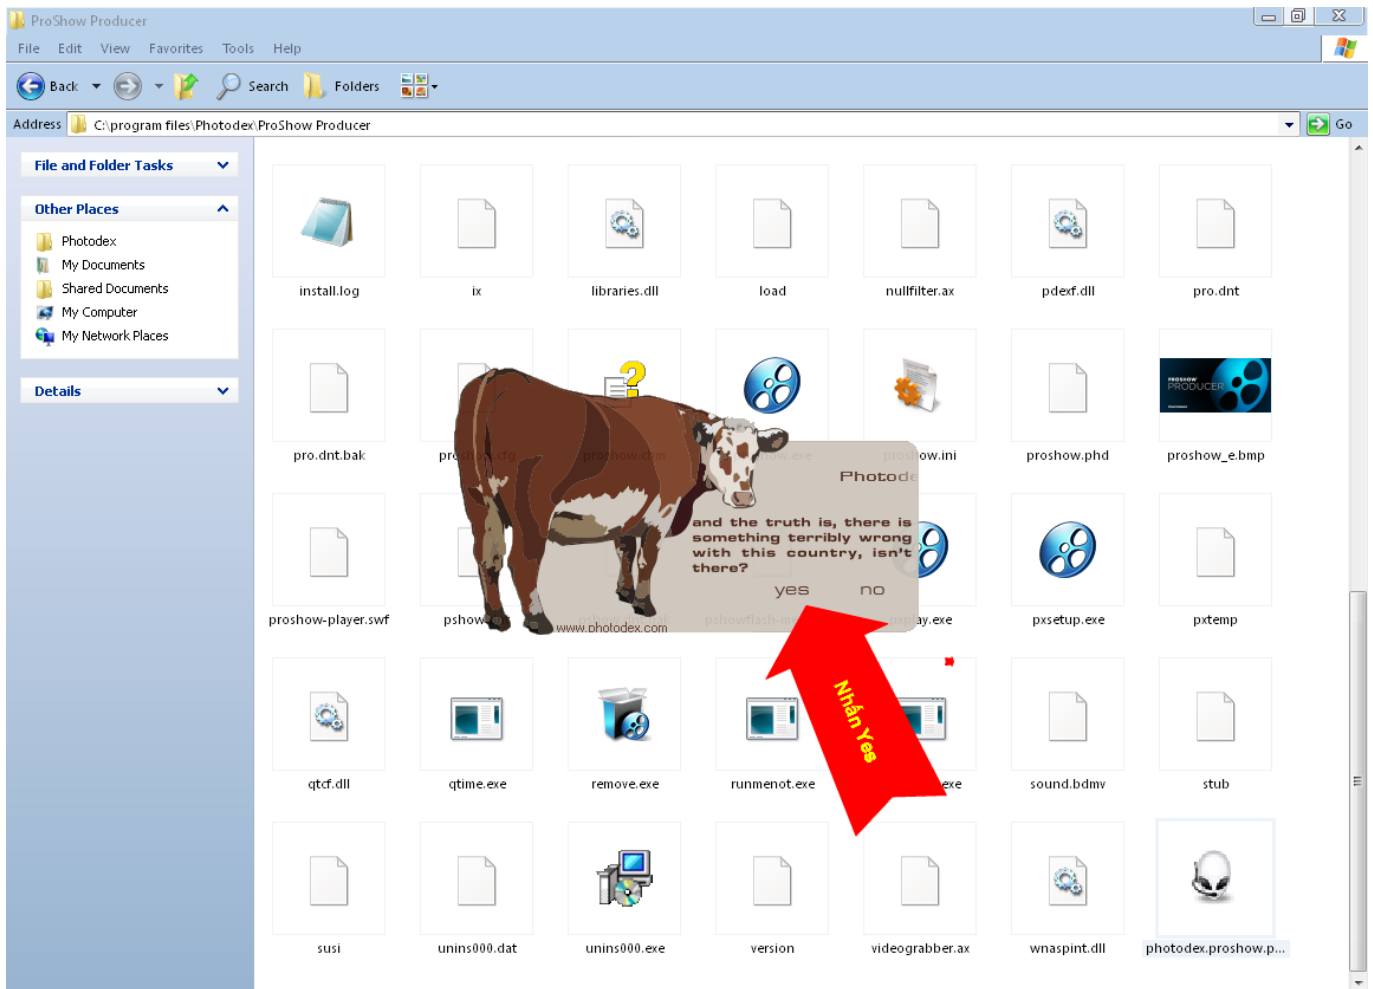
ProShow Producer

File Edit View Favorites Tools Help

Back Search Folders

Address C:\program files\Photodex\ProShow Producer Go

File and Folder Tasks

Other Places

Photodex
My Documents
Shared Documents
My Computer
My Network Places

Details

install.log
ix
libraries.dll
load
nullfilter.ax
pdexf.dll
pro.dnt

pro.dnt.bak
pr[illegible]
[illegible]ow.ini
proshow.phd
proshow_e.bmp

Photode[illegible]

and the truth is, there is something terribly wrong with this country, isn't there?

yes no

www.photodex.com

proshow-player.swf
pshow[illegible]
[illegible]ay.exe
pxsetup.exe
pxtemp

Nhấn Yes

qtcf.dll
qtime.exe
remove.exe
runmenot.exe
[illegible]exe
sound.bdmv
stub

susi
unins000.dat
unins000.exe
version
videograbber.ax
wnaspint.dll
photodex.proshow.p...